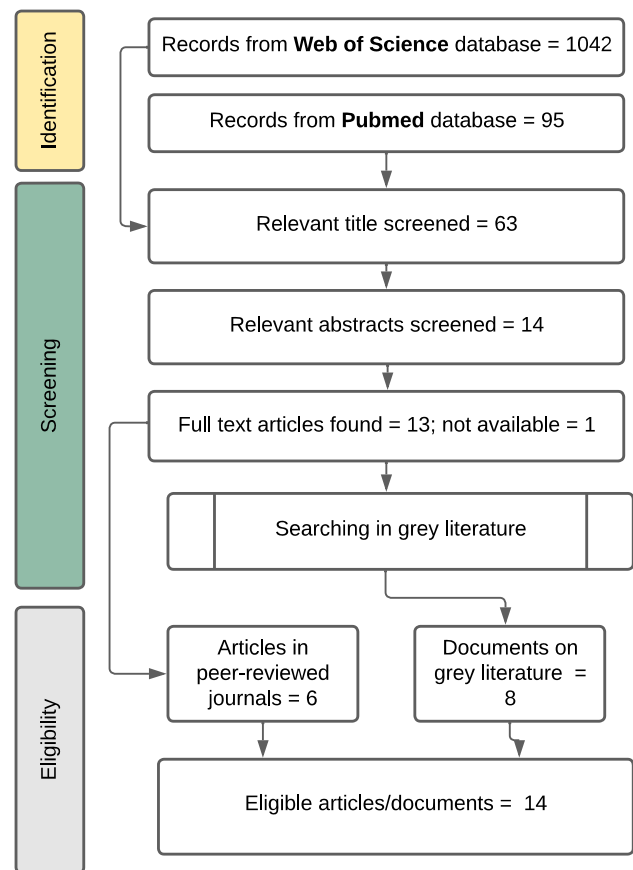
Identification

Records from **Web of Science** database = 1042

Records from **Pubmed** database = 95

Screening

Relevant title screened = 63

Relevant abstracts screened = 14

Full text articles found = 13; not available = 1

Searching in grey literature

Eligibility

Articles in peer-reviewed journals = 6

Documents on grey literature = 8

Eligible articles/documents = 14